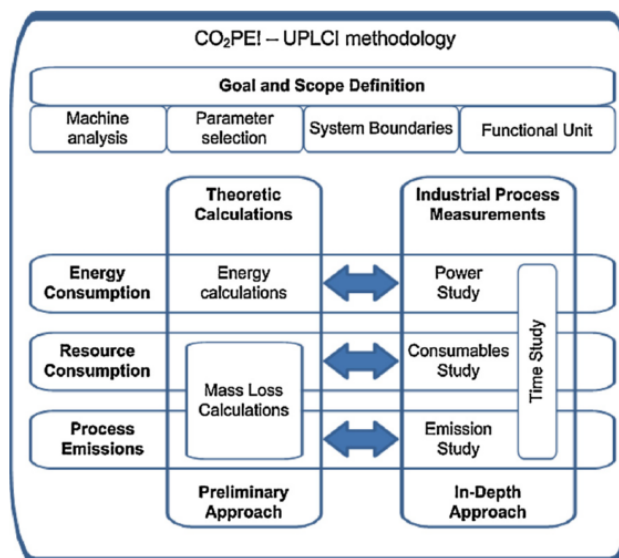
CO$_2$PE! – UPLCI methodology

Goal and Scope Definition

Machine analysis

Parameter selection

System Boundaries

Functional Unit

Theoretic Calculations

Industrial Process Measurements

Energy Consumption

Energy calculations

Power Study

Resource Consumption

Consumables Study

Mass Loss Calculations

Time Study

Process Emissions

Emission Study

Preliminary Approach

In-Depth Approach